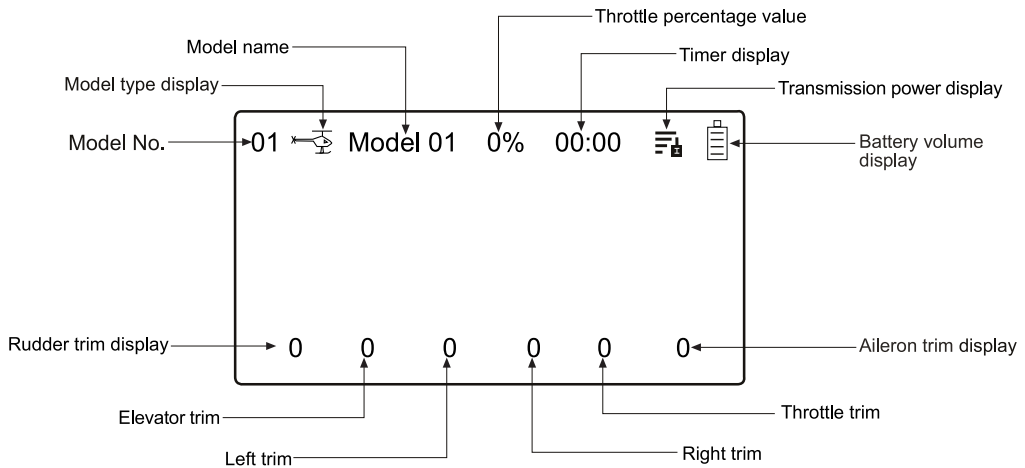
Throttle percentage value

Model name

Timer display

Model type display

Transmission power display

Model No.

01 Model 01 0% 00:00

Battery volume display

Rudder trim display

0 0 0 0 0 0

Aileron trim display

Elevator trim

Throttle trim

Left trim

Right trim